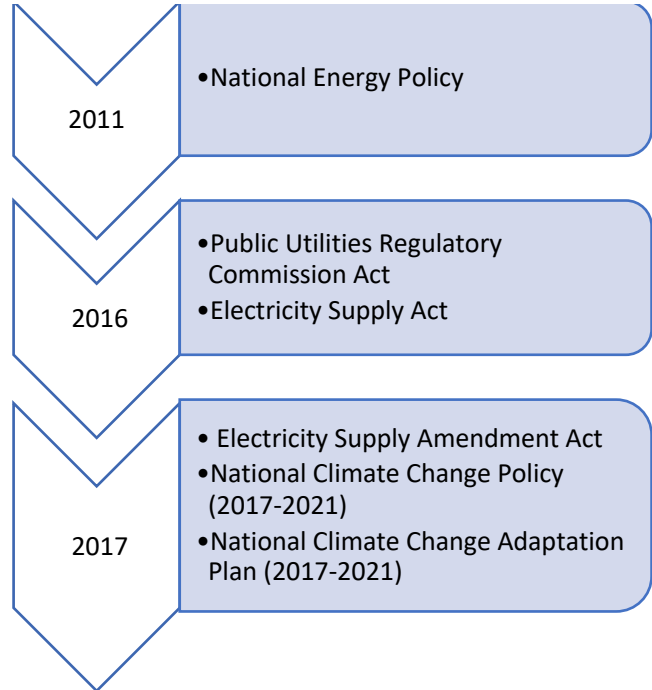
2011

•National Energy Policy

2016

•Public Utilities Regulatory Commission Act
•Electricity Supply Act

2017

• Electricity Supply Amendment Act
•National Climate Change Policy (2017-2021)
•National Climate Change Adaptation Plan (2017-2021)